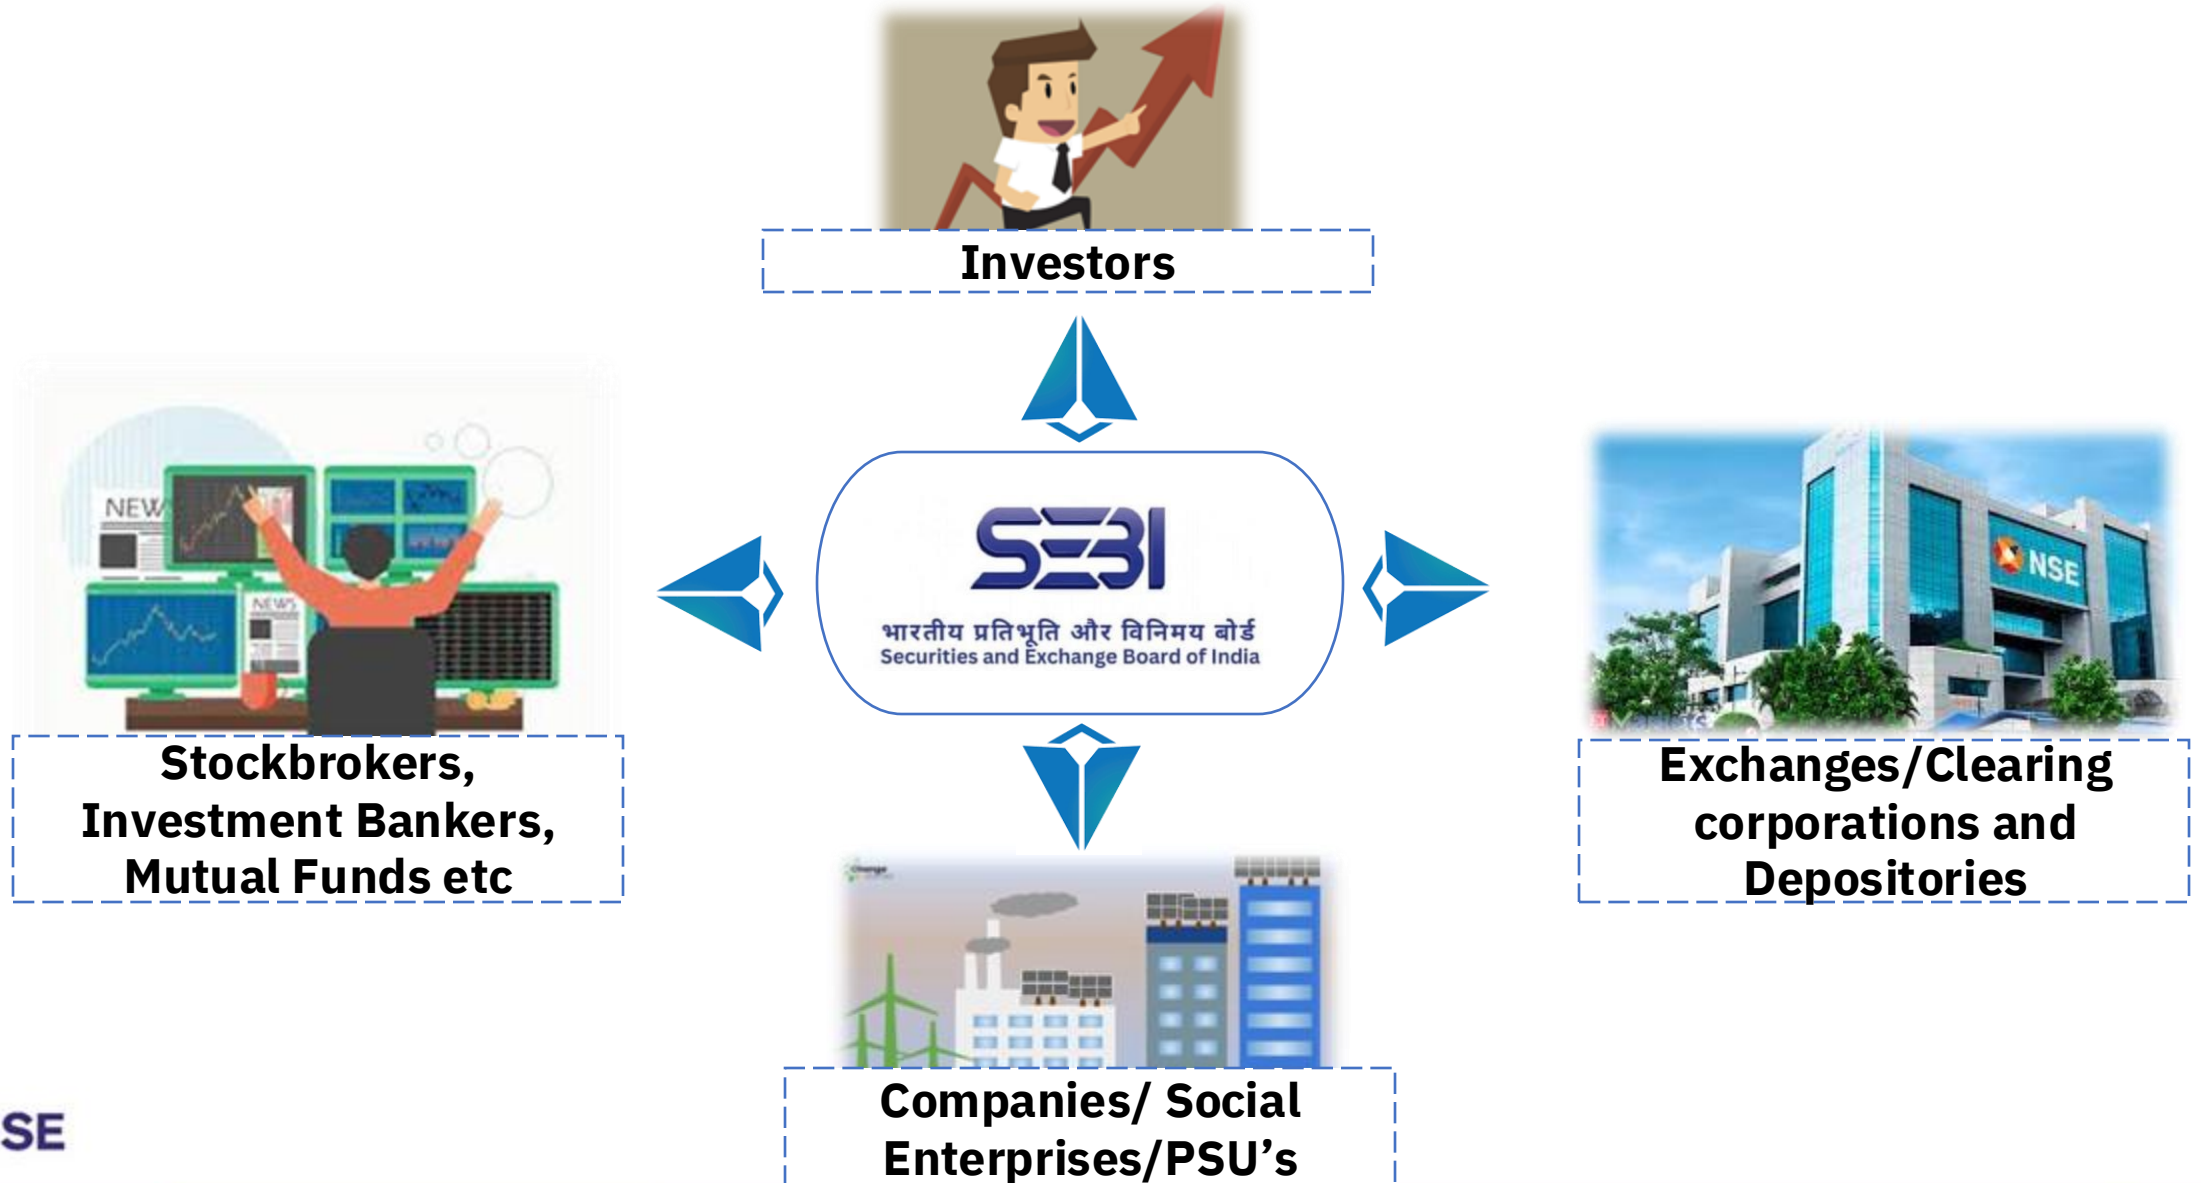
Investors

Stockbrokers, Investment Bankers, Mutual Funds etc

SEBI
भारतीय प्रतिभूति और विनिमय बोर्ड
Securities and Exchange Board of India

NSE

Exchanges/Clearing corporations and Depositories

Companies/ Social Enterprises/PSU's

SE